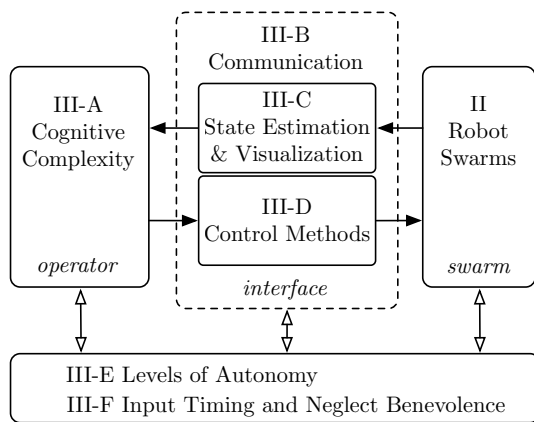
III-A
Cognitive
Complexity

operator

III-B
Communication

III-C
State Estimation
& Visualization

III-D
Control Methods

interface

II
Robot
Swarms

swarm

III-E Levels of Autonomy
III-F Input Timing and Neglect Benevolence